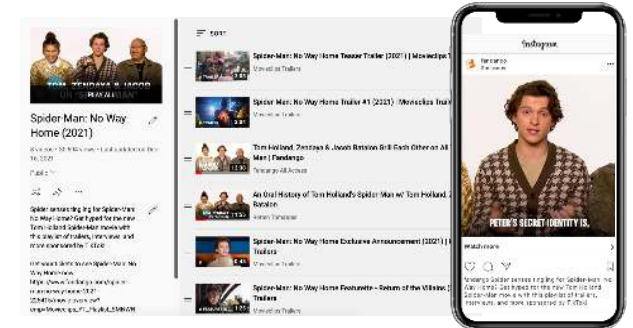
TOM ZENDAYA & JACOB
ON "SPIDER-MAN"

Spider-Man: No Way Home (2021)

8 videos · 31 views · Last updated on Dec 16, 2021

Public

Spider senses tingling for Spider-Man: No Way Home? Get hyped for the new Tom Holland Spider-Man movie with this playlist of trailers, interviews, and more sponsored by TikTok!

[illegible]

SORT

Spider-Man: No Way Home Teaser Trailer (2021) | Movieclips Trailers
Movieclips Trailers

Spider-Man: No Way Home Trailer #1 (2021) | Movieclips Trailers
Movieclips Trailers

Tom Holland, Zendaya & Jacob Batalon Grill Each Other on All Things Spider-Man | Fandango
Fandango All Access

An Oral History of Tom Holland's Spider-Man w/ Tom Holland, Zendaya & Jacob Batalon
Rotten Tomatoes

Spider-Man: No Way Home Exclusive Announcement (2021) | Movieclips Trailers
Movieclips Trailers

Spider-Man: No Way Home Featurette - Return of the Villains (2021) | Movieclips Trailers
Movieclips Trailers

Instagram

fandango
Sponsored

PETER'S SECRET IDENTITY IS

Watch more

fandango Spider senses tingling for Spider-Man: No Way Home? Get hyped for the new Tom Holland Spider-Man movie with this playlist of trailers, interviews, and more sponsored by TikTok!